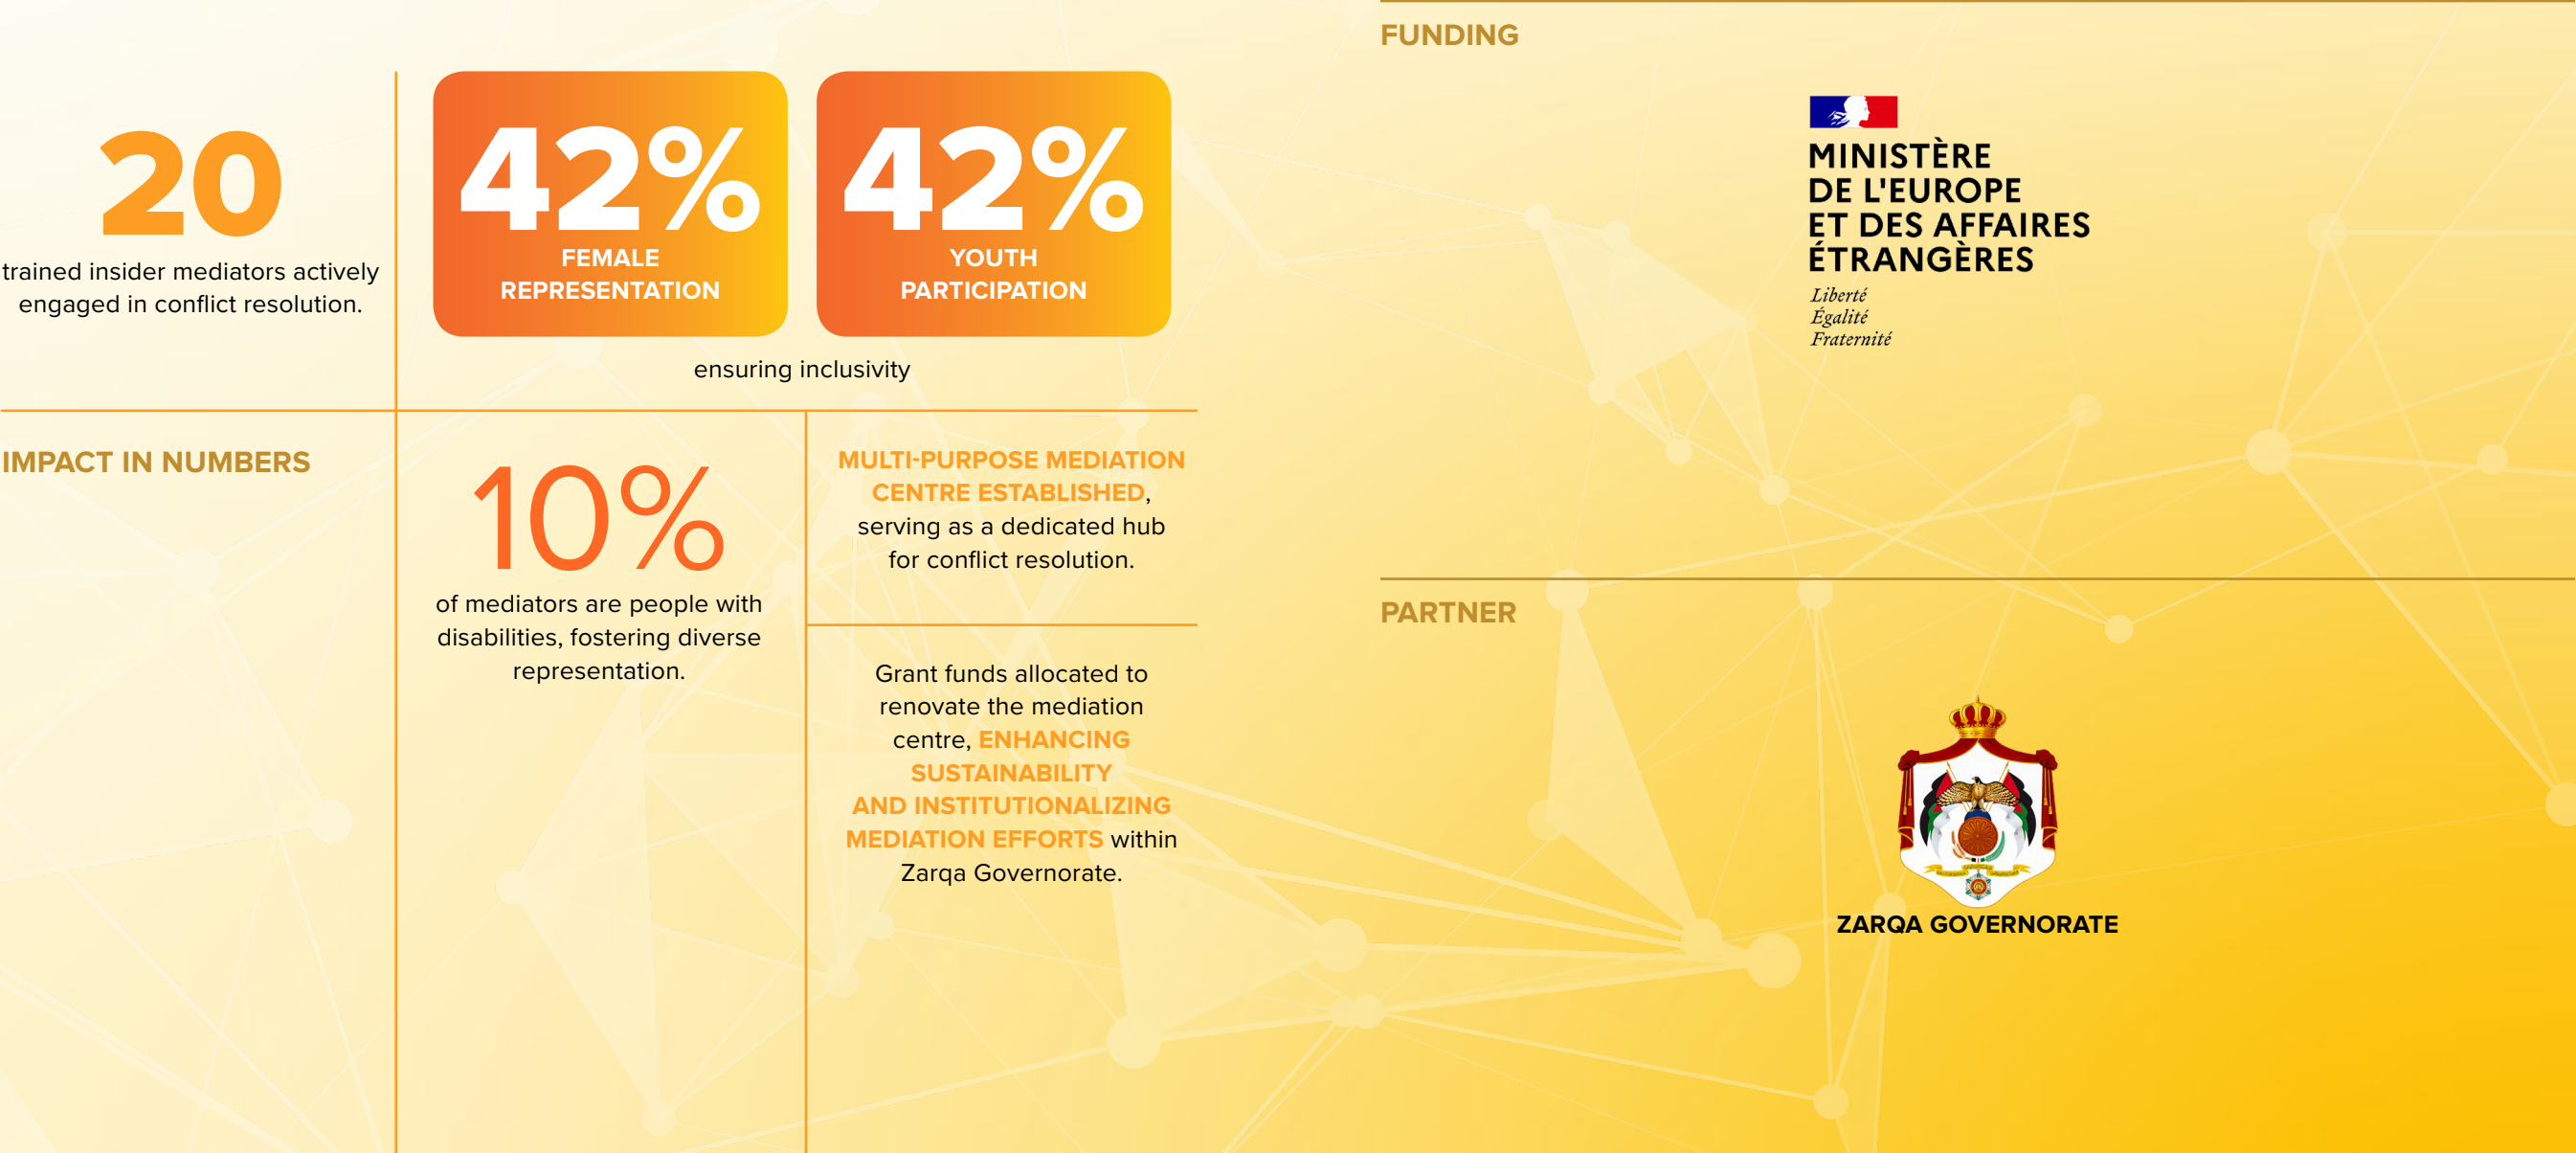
20

trained insider mediators actively engaged in conflict resolution.

42%
FEMALE REPRESENTATION

42%
YOUTH PARTICIPATION

ensuring inclusivity

IMPACT IN NUMBERS

10%

of mediators are people with disabilities, fostering diverse representation.

MULTI-PURPOSE MEDIATION CENTRE ESTABLISHED, serving as a dedicated hub for conflict resolution.

Grant funds allocated to renovate the mediation centre, ENHANCING SUSTAINABILITY AND INSTITUTIONALIZING MEDIATION EFFORTS within Zarqa Governorate.

FUNDING

MINISTÈRE DE L'EUROPE ET DES AFFAIRES ÉTRANGÈRES
Liberté
Égalité
Fraternité

PARTNER

ZARQA GOVERNORATE